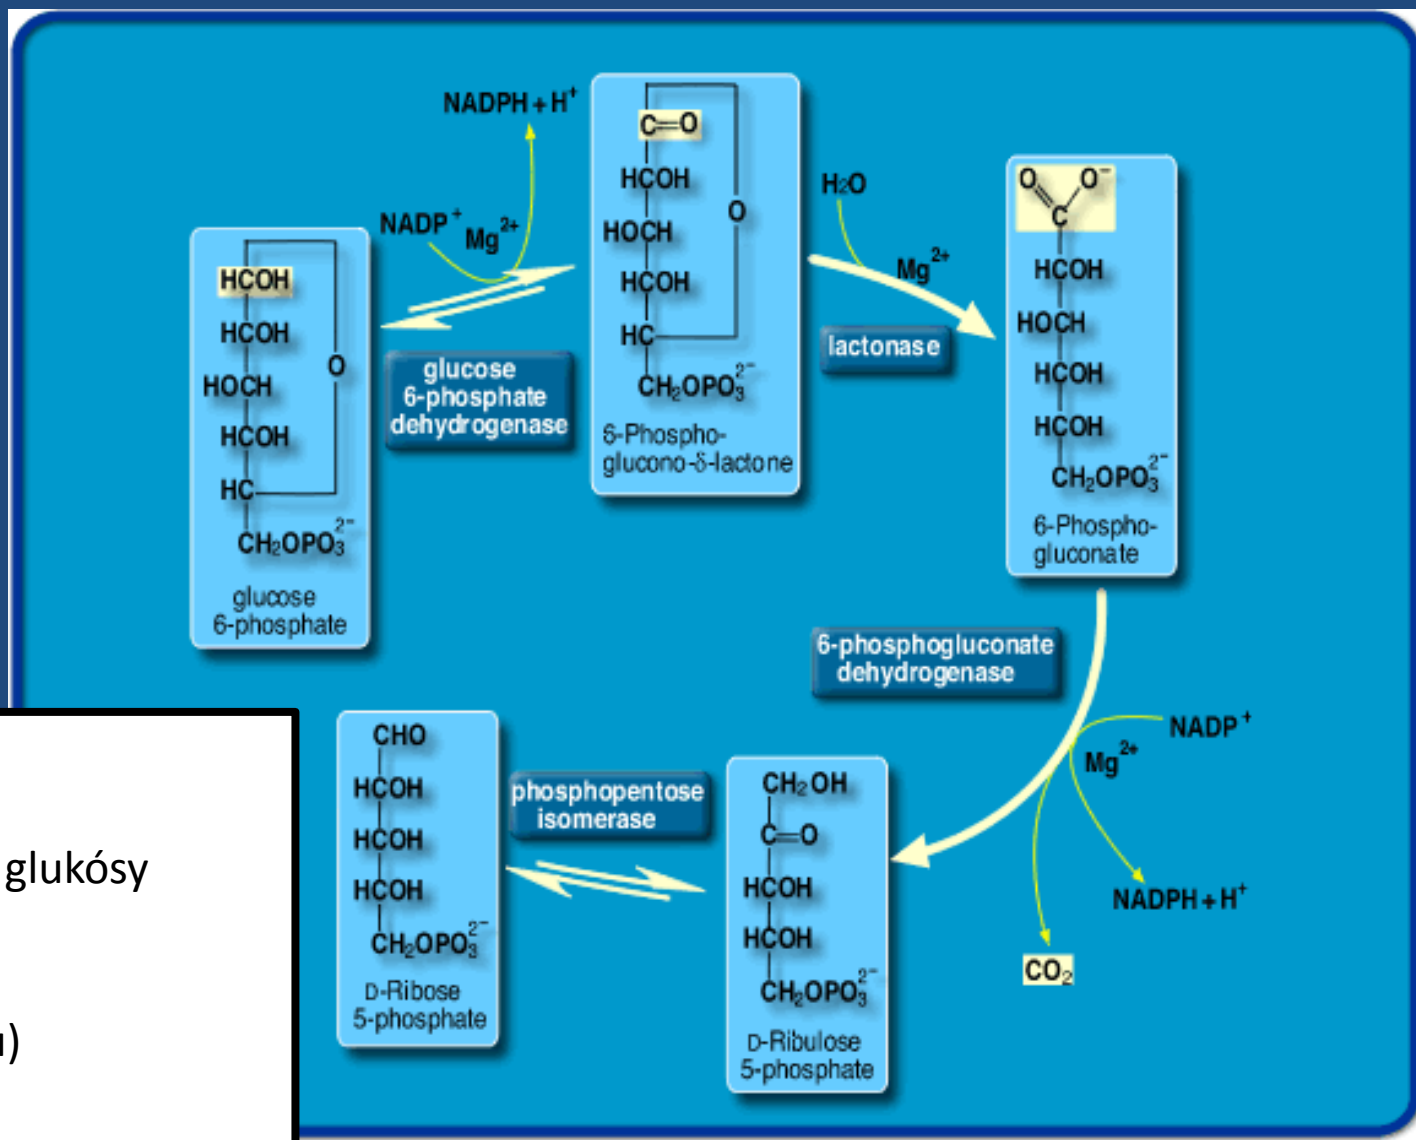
HCOH
HCOH
HOCH
HCOH
HC
O
$CH_2OPO_3^{2-}$
glucose 6-phosphate

$NADP^+$
$Mg^{2+}$
$NADPH + H^+$

glucose 6-phosphate dehydrogenase

C=O
HCOH
HOCH
HCOH
HC
O
$CH_2OPO_3^{2-}$
6-Phospho-glucono-δ-lactone

$H_2O$
$Mg^{2+}$
lactonase

O O⁻
C
HCOH
HOCH
HCOH
HCOH
$CH_2OPO_3^{2-}$
6-Phospho-gluconate

6-phosphogluconate dehydrogenase

$NADP^+$
$Mg^{2+}$
$NADPH + H^+$
$CO_2$

$CH_2OH$
C=O
HCOH
HCOH
$CH_2OPO_3^{2-}$
D-Ribulose 5-phosphate

phosphopentose isomerase

CHO
HCOH
HCOH
HCOH
$CH_2OPO_3^{2-}$
D-Ribose 5-phosphate

glukósy

u)